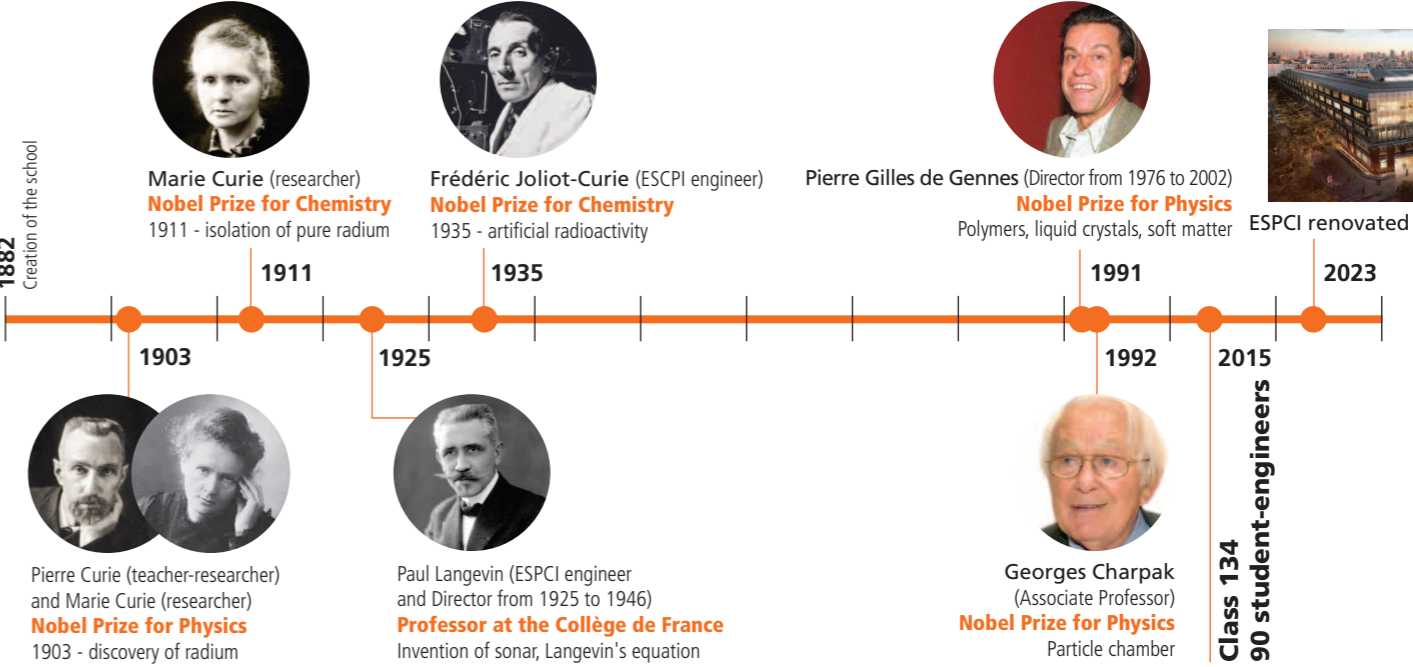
1882
Creation of the school

Marie Curie (researcher)
Nobel Prize for Chemistry
1911 - isolation of pure radium

Frédéric Joliot-Curie (ESCPI engineer)
Nobel Prize for Chemistry
1935 - artificial radioactivity

Pierre Gilles de Gennes (Director from 1976 to 2002)
Nobel Prize for Physics
Polymers, liquid crystals, soft matter

ESPCI renovated

1911
1935
1991
2023

1903
1925
1992
2015

Pierre Curie (teacher-researcher) and Marie Curie (researcher)
Nobel Prize for Physics
1903 - discovery of radium

Paul Langevin (ESPCI engineer and Director from 1925 to 1946)
Professor at the Collège de France
Invention of sonar, Langevin's equation

Georges Charpak
(Associate Professor)
Nobel Prize for Physics
Particle chamber

Class 134
90 student-engineers